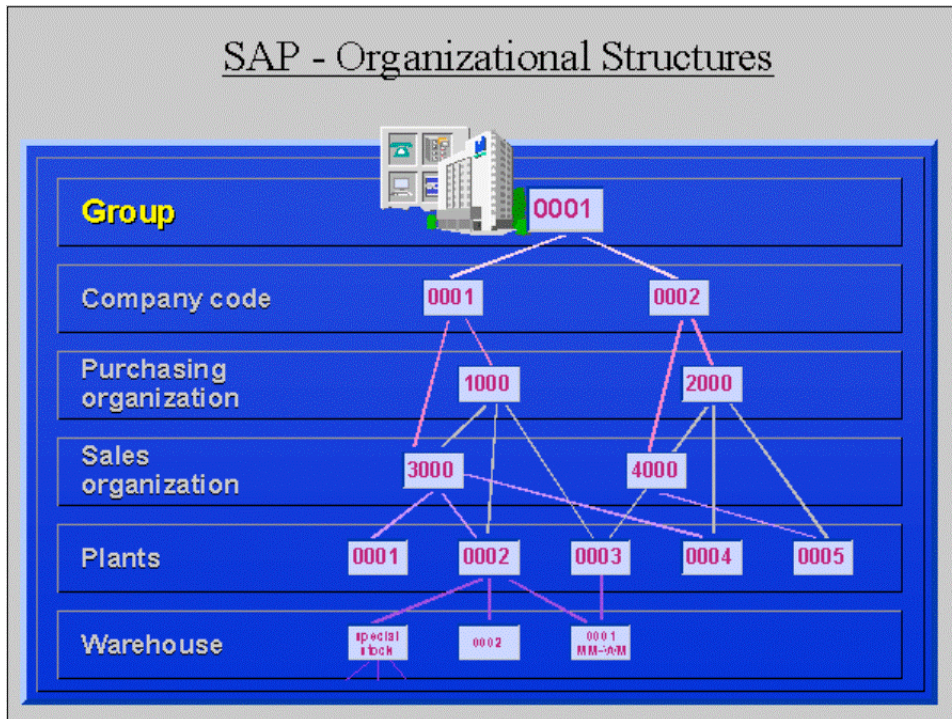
SAP - Organizational Structures

Group
0001

Company code
0001
0002

Purchasing organization
1000
2000

Sales organization
3000
4000

Plants
0001
0002
0003
0004
0005

Warehouse
special stock
0002
0001 MM-WM